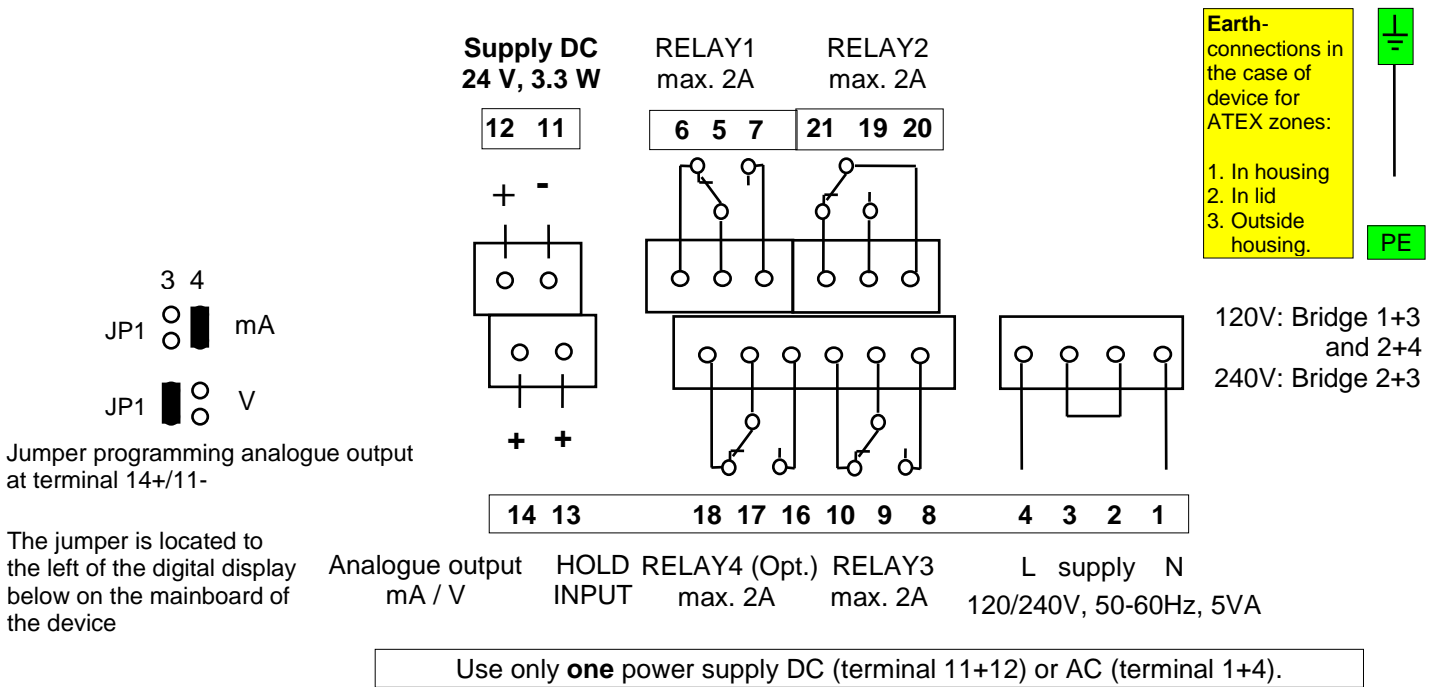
Supply DC
24 V, 3.3 W

RELAY1
max. 2A

RELAY2
max. 2A

Earth-connections in the case of device for ATEX zones:

1. In housing
2. In lid
3. Outside housing.

PE

12 11

6 5 7

21 19 20

+ -

3 4

JP1 mA

JP1 V

Jumper programming analogue output at terminal 14+/11-

The jumper is located to the left of the digital display below on the mainboard of the device

120V: Bridge 1+3 and 2+4
240V: Bridge 2+3

+ +

14 13

18 17 16 10 9 8

4 3 2 1

Analogue output
mA / V

HOLD
INPUT

RELAY4 (Opt.)
max. 2A

RELAY3
max. 2A

L supply N
120/240V, 50-60Hz, 5VA

Use only **one** power supply DC (terminal 11+12) or AC (terminal 1+4).